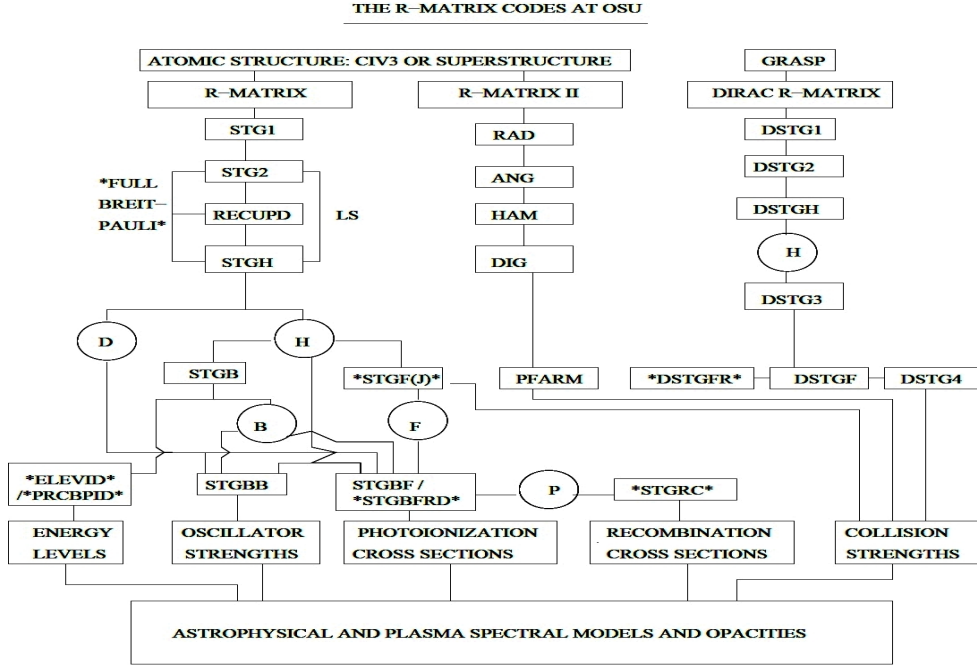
THE R–MATRIX CODES AT OSU

ATOMIC STRUCTURE: CIV3 OR SUPERSTRUCTURE

R–MATRIX

STG1

STG2

*FULL BREIT–PAULI*

RECUPD

LS

STGH

R–MATRIX II

RAD

ANG

HAM

DIG

GRASP

DIRAC R–MATRIX

DSTG1

DSTG2

DSTGH

H

DSTG3

D

H

STGB

*STGF(J)*

PFARM

*DSTGFR*

DSTGF

DSTG4

B

F

*ELEVID* /*PRCBPID*

STGBB

STGBF / *STGBFRD*

P

*STGRC*

ENERGY LEVELS

OSCILLATOR STRENGTHS

PHOTOIONIZATION CROSS SECTIONS

RECOMBINATION CROSS SECTIONS

COLLISION STRENGTHS

ASTROPHYSICAL AND PLASMA SPECTRAL MODELS AND OPACITIES